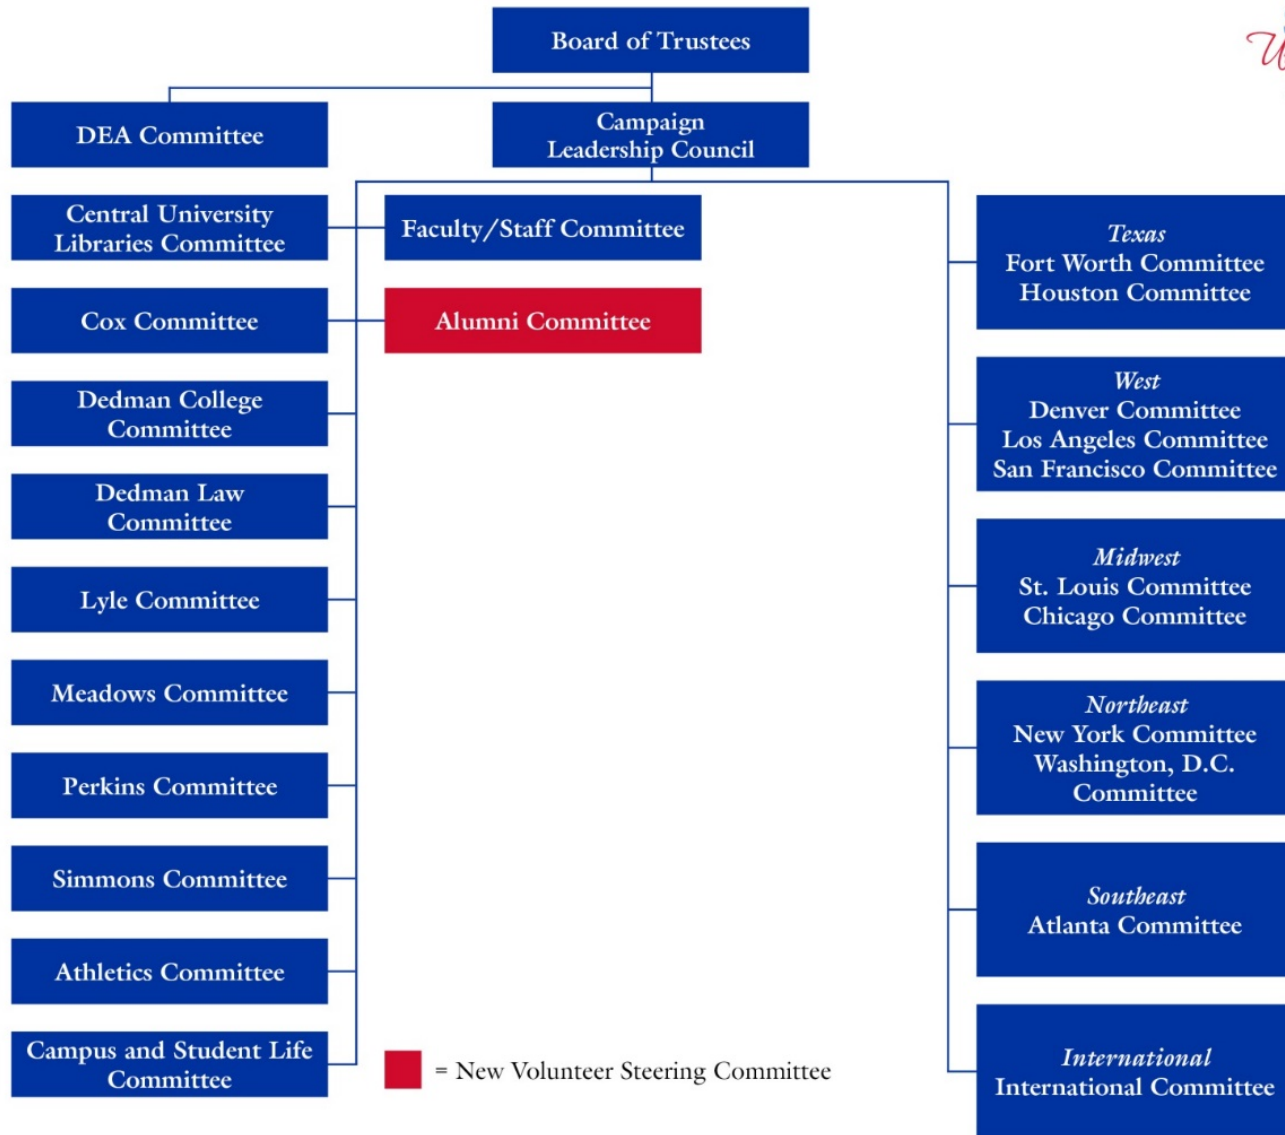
Board of Trustees

DEA Committee

Campaign Leadership Council

Central University Libraries Committee

Faculty/Staff Committee

Cox Committee

Alumni Committee

Dedman College Committee

Dedman Law Committee

Lyle Committee

Meadows Committee

Perkins Committee

Simmons Committee

Athletics Committee

Campus and Student Life Committee

= New Volunteer Steering Committee

*Texas*
Fort Worth Committee
Houston Committee

*West*
Denver Committee
Los Angeles Committee
San Francisco Committee

*Midwest*
St. Louis Committee
Chicago Committee

*Northeast*
New York Committee
Washington, D.C. Committee

*Southeast*
Atlanta Committee

*International*
International Committee